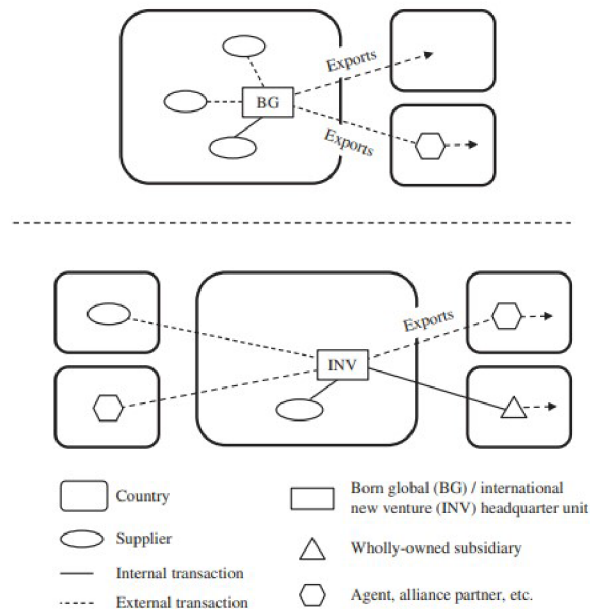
Exports

BG

Exports

Exports

INV

Country

Supplier

Internal transaction

External transaction

Born global (BG) / international new venture (INV) headquarter unit

Wholly-owned subsidiary

Agent, alliance partner, etc.